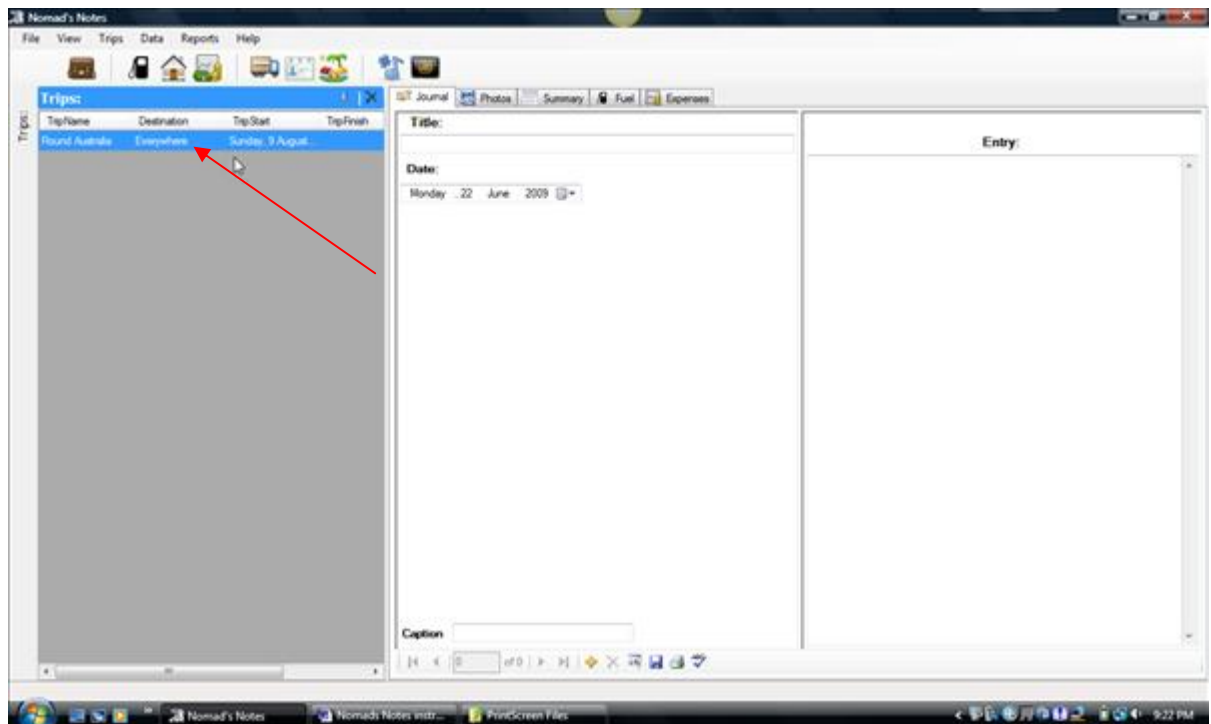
Nomad's Notes

File View Trips Data Reports Help

Trips:

Trips

| TripName | Destination | TripStart | TripFinish |
|---|---|---|---|
| Round Australia | Everywhere | Sunday, 9 August... | |

Journal Photos Summary Fuel Expenses

Title:

Date:

Monday , 22 June 2009

Entry:

Caption

0 of 0

Nomad's Notes

Nomads Notes instr...

PrintScreen Files

9:22 PM